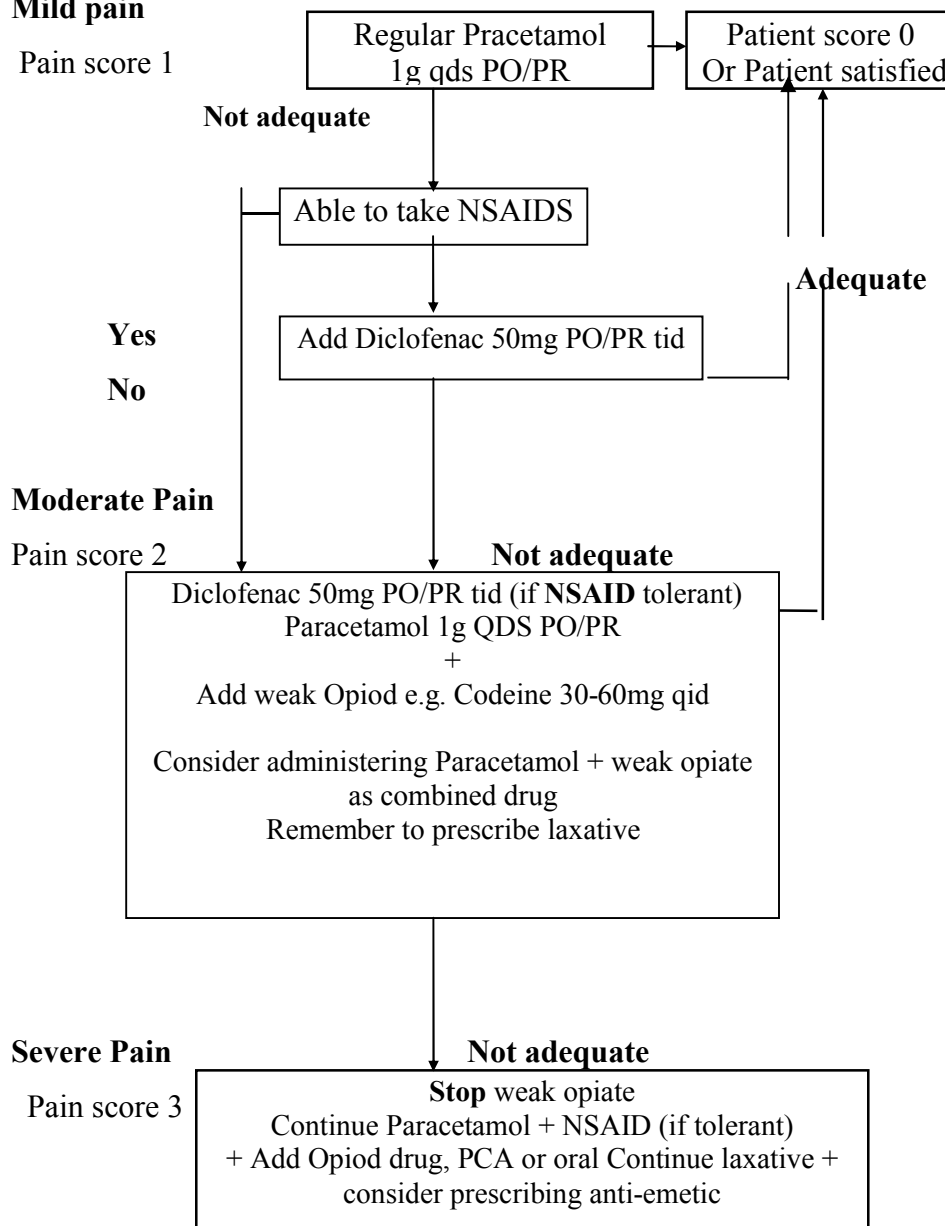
Mild pain

Pain score 1

Regular Pracetamol 1g qds PO/PR

Patient score 0 Or Patient satisfied

Not adequate

Able to take NSAIDS

Adequate

Yes

Add Diclofenac 50mg PO/PR tid

No

Moderate Pain

Pain score 2

Not adequate

Diclofenac 50mg PO/PR tid (if NSAID tolerant)
Paracetamol 1g QDS PO/PR
+
Add weak Opiod e.g. Codeine 30-60mg qid

Consider administering Paracetamol + weak opiate as combined drug
Remember to prescribe laxative

Severe Pain

Not adequate

Pain score 3

Stop weak opiate
Continue Paracetamol + NSAID (if tolerant)
+ Add Opiod drug, PCA or oral Continue laxative + consider prescribing anti-emetic